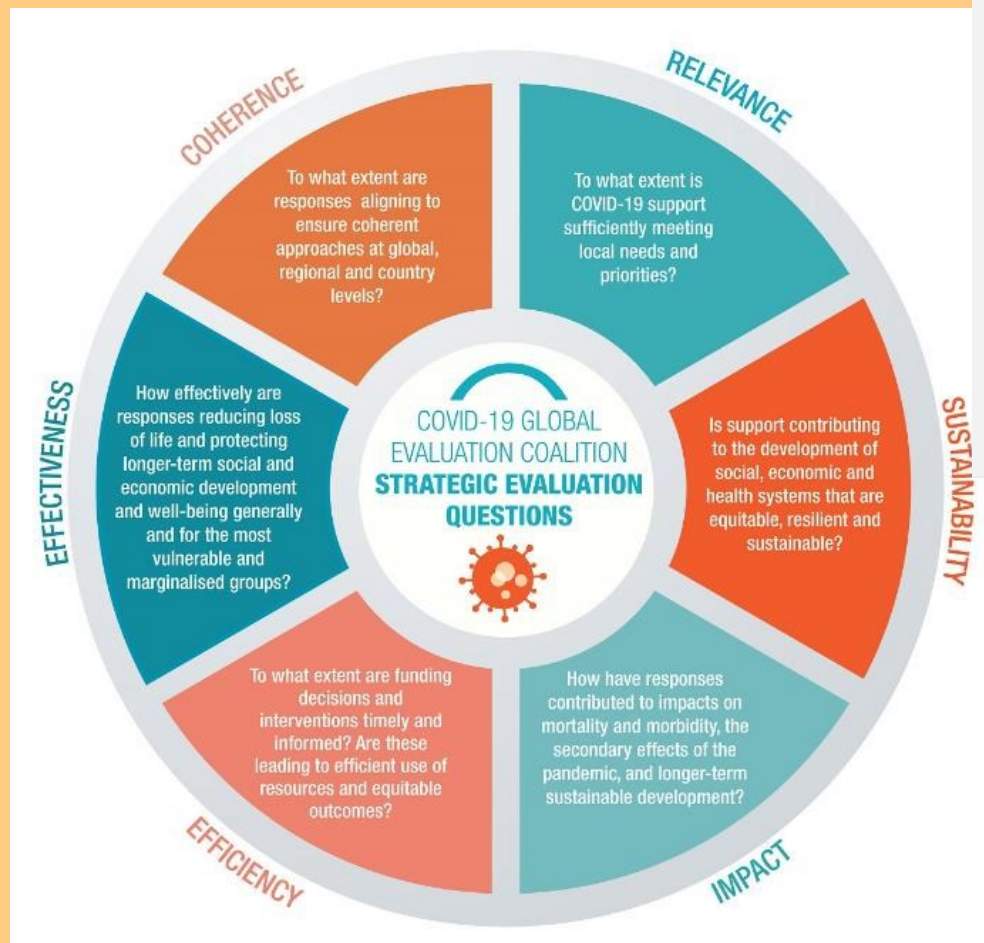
COVID-19 GLOBAL EVALUATION COALITION
STRATEGIC EVALUATION QUESTIONS

COHERENCE
To what extent are responses aligning to ensure coherent approaches at global, regional and country levels?

RELEVANCE
To what extent is COVID-19 support sufficiently meeting local needs and priorities?

SUSTAINABILITY
Is support contributing to the development of social, economic and health systems that are equitable, resilient and sustainable?

IMPACT
How have responses contributed to impacts on mortality and morbidity, the secondary effects of the pandemic, and longer-term sustainable development?

EFFICIENCY
To what extent are funding decisions and interventions timely and informed? Are these leading to efficient use of resources and equitable outcomes?

EFFECTIVENESS
How effectively are responses reducing loss of life and protecting longer-term social and economic development and well-being generally and for the most vulnerable and marginalised groups?